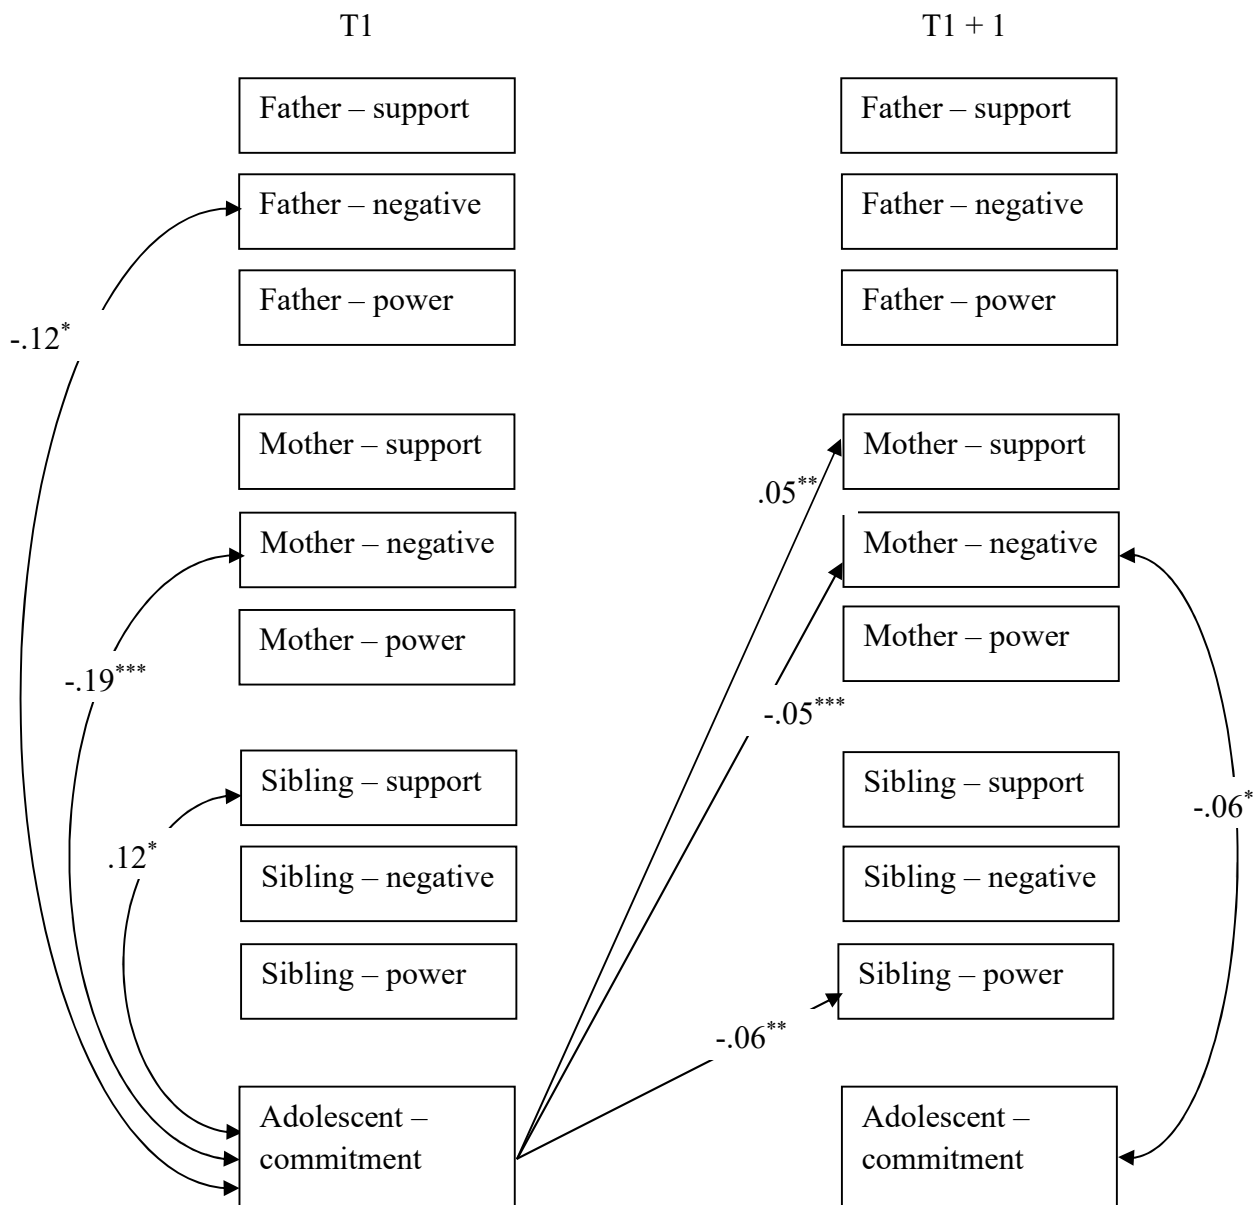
T1

T1 + 1

Father – support

Father – negative

Father – power

Mother – support

Mother – negative

Mother – power

Sibling – support

Sibling – negative

Sibling – power

Adolescent – commitment

Father – support

Father – negative

Father – power

Mother – support

Mother – negative

Mother – power

Sibling – support

Sibling – negative

Sibling – power

Adolescent – commitment

$-.12^{*}$

$-.19^{***}$

$.12^{*}$

$.05^{**}$

$-.05^{***}$

$-.06^{**}$

$-.06^{*}$